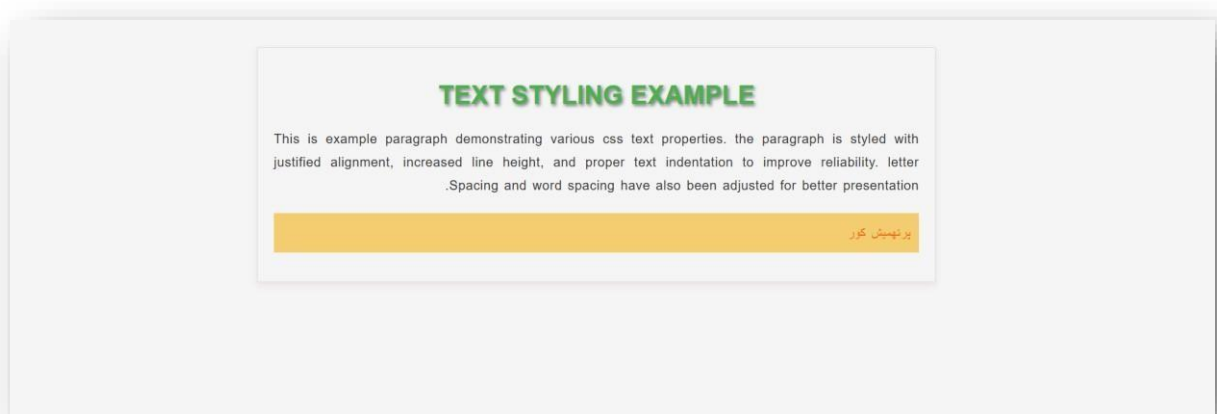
TEXT STYLING EXAMPLE

This is example paragraph demonstrating various css text properties. the paragraph is styled with justified alignment, increased line height, and proper text indentation to improve reliability. letter .Spacing and word spacing have also been adjusted for better presentation

پرتهمیش کور